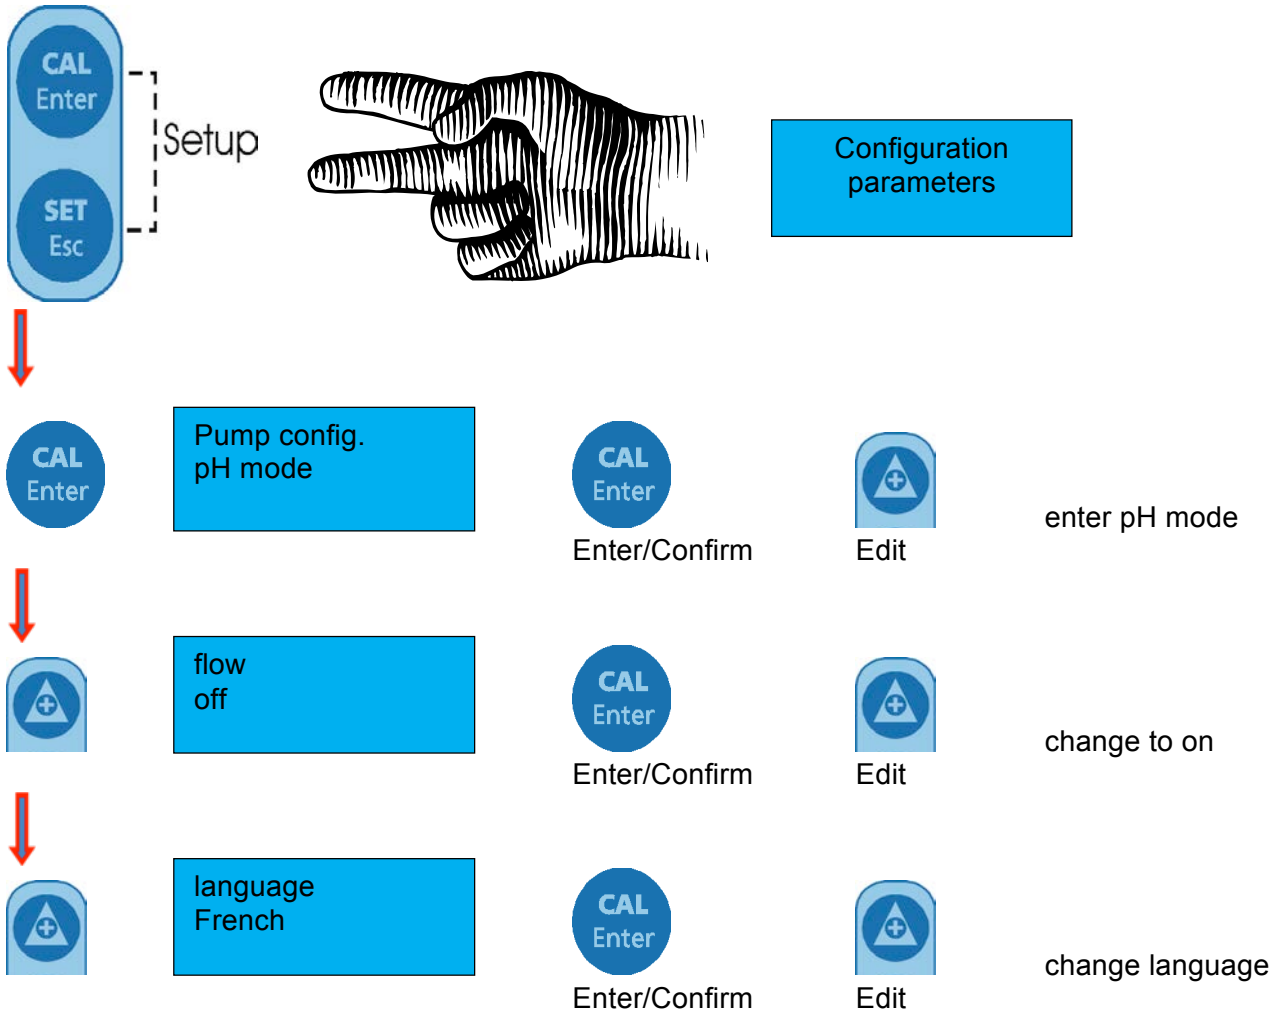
CAL
Enter

SET
Esc

Setup

Configuration parameters

CAL
Enter

Pump config.
pH mode

CAL
Enter
Enter/Confirm

Edit

enter pH mode

flow
off

CAL
Enter
Enter/Confirm

Edit

change to on

language
French

CAL
Enter
Enter/Confirm

Edit

change language